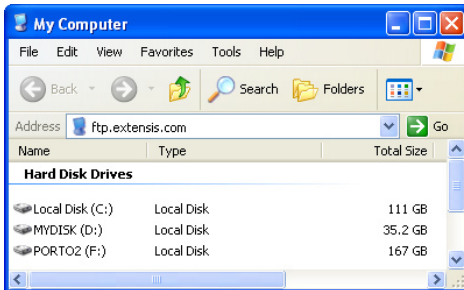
My Computer

File Edit View Favorites Tools Help

Back Search Folders

Address ftp.extensis.com Go

| Name | Type | Total Size |
|---|---|---|
| **Hard Disk Drives** | | |
| Local Disk (C:) | Local Disk | 111 GB |
| MYDISK (D:) | Local Disk | 35.2 GB |
| PORTO2 (F:) | Local Disk | 167 GB |